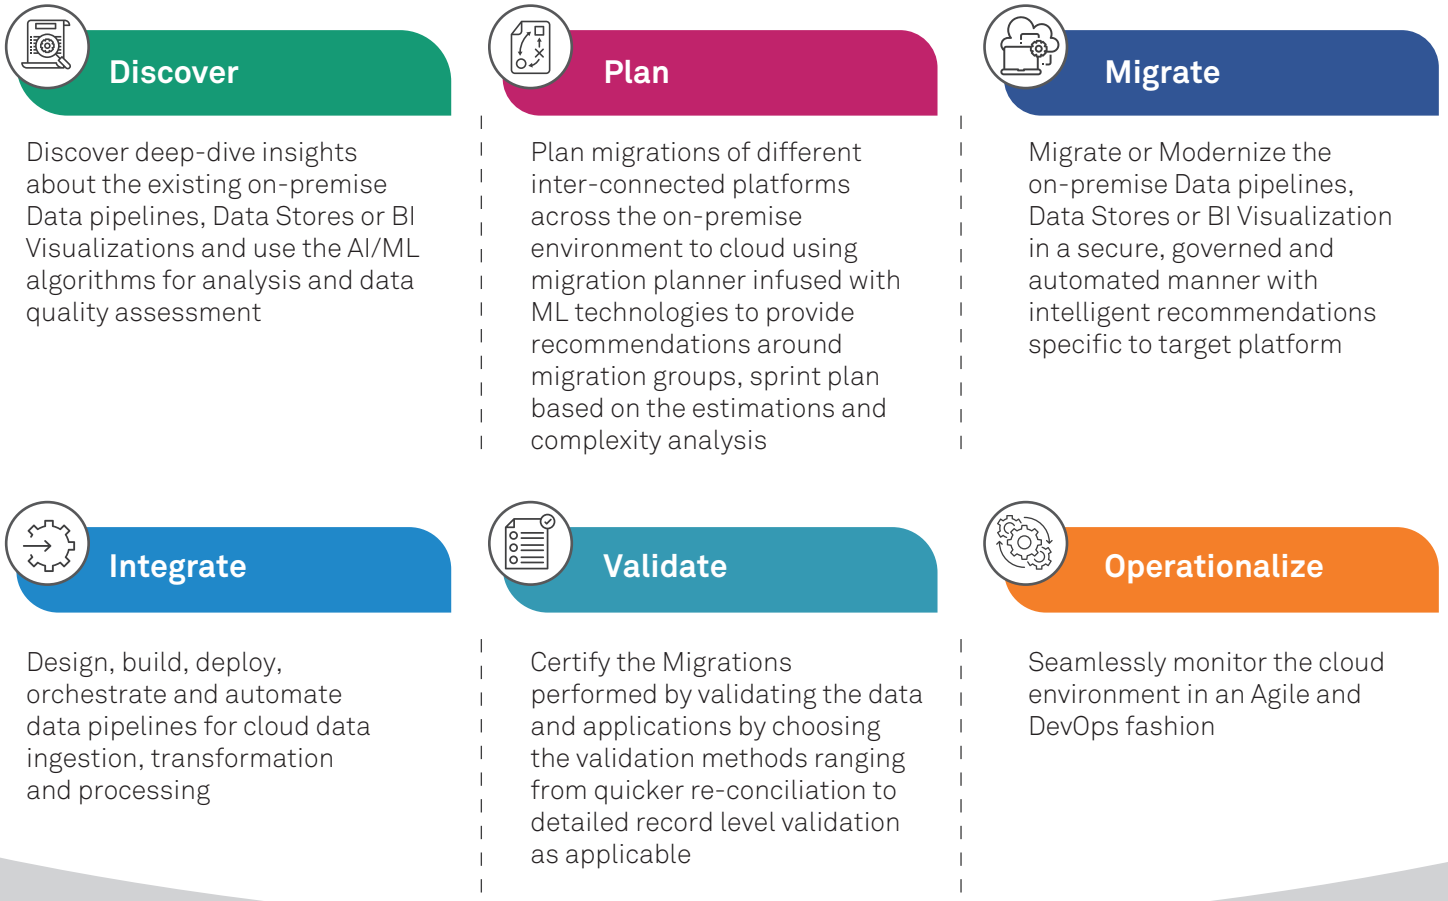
Discover

Discover deep-dive insights about the existing on-premise Data pipelines, Data Stores or BI Visualizations and use the AI/ML algorithms for analysis and data quality assessment

Plan

Plan migrations of different inter-connected platforms across the on-premise environment to cloud using migration planner infused with ML technologies to provide recommendations around migration groups, sprint plan based on the estimations and complexity analysis

Migrate

Migrate or Modernize the on-premise Data pipelines, Data Stores or BI Visualization in a secure, governed and automated manner with intelligent recommendations specific to target platform

Integrate

Design, build, deploy, orchestrate and automate data pipelines for cloud data ingestion, transformation and processing

Validate

Certify the Migrations performed by validating the data and applications by choosing the validation methods ranging from quicker re-conciliation to detailed record level validation as applicable

Operationalize

Seamlessly monitor the cloud environment in an Agile and DevOps fashion